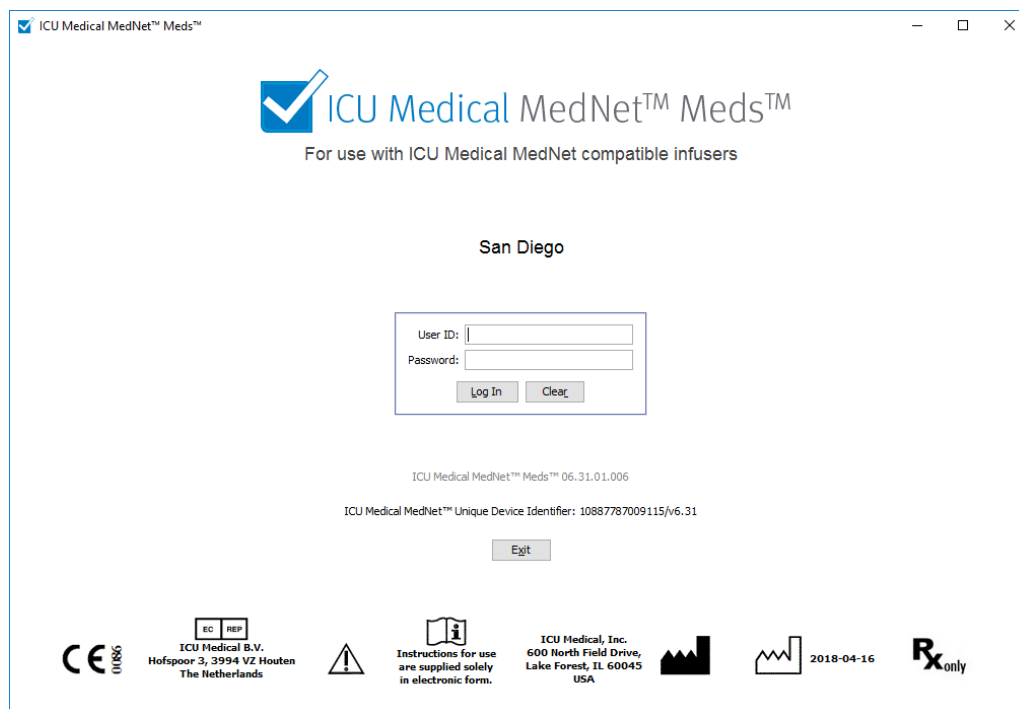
ICU Medical MedNet™ Meds™

ICU Medical MedNet™ Meds™

For use with ICU Medical MedNet compatible infusers

San Diego

User ID:
Password:
Log In Clear

ICU Medical MedNet™ Meds™ 06.31.01.006

ICU Medical MedNet™ Unique Device Identifier: 10887787009115/v6.31

Exit

CE 0086

EC REP
ICU Medical B.V.
Hofspoor 3, 3994 VZ Houten
The Netherlands

Instructions for use are supplied solely in electronic form.

ICU Medical, Inc.
600 North Field Drive,
Lake Forest, IL 60045
USA

2018-04-16

Rx only